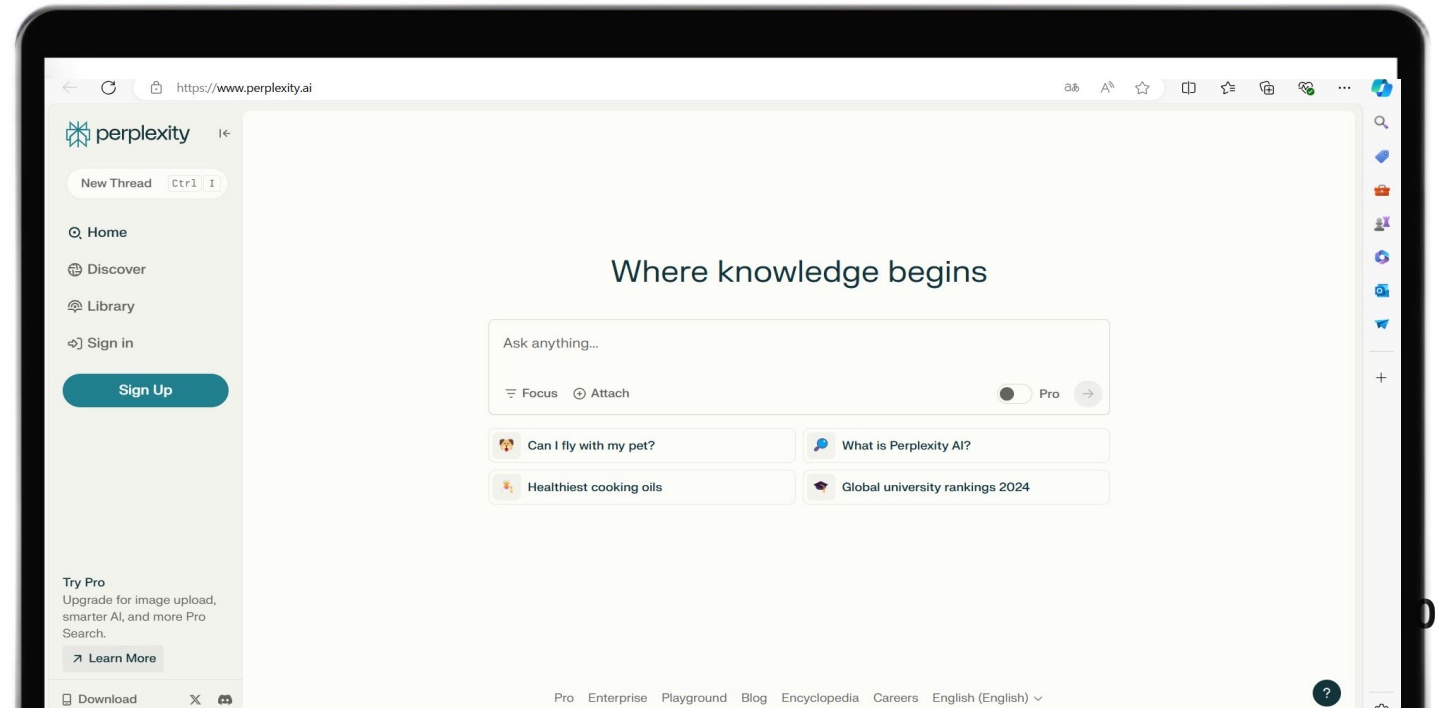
https://www.perplexity.ai

perplexity

New Thread Ctrl I

Home

Discover

Library

Sign in

Sign Up

Try Pro
Upgrade for image upload, smarter AI, and more Pro Search.

Learn More

Download

Where knowledge begins

Ask anything...

Focus Attach

Pro

Can I fly with my pet?

What is Perplexity AI?

Healthiest cooking oils

Global university rankings 2024

Pro Enterprise Playground Blog Encyclopedia Careers English (English)

?